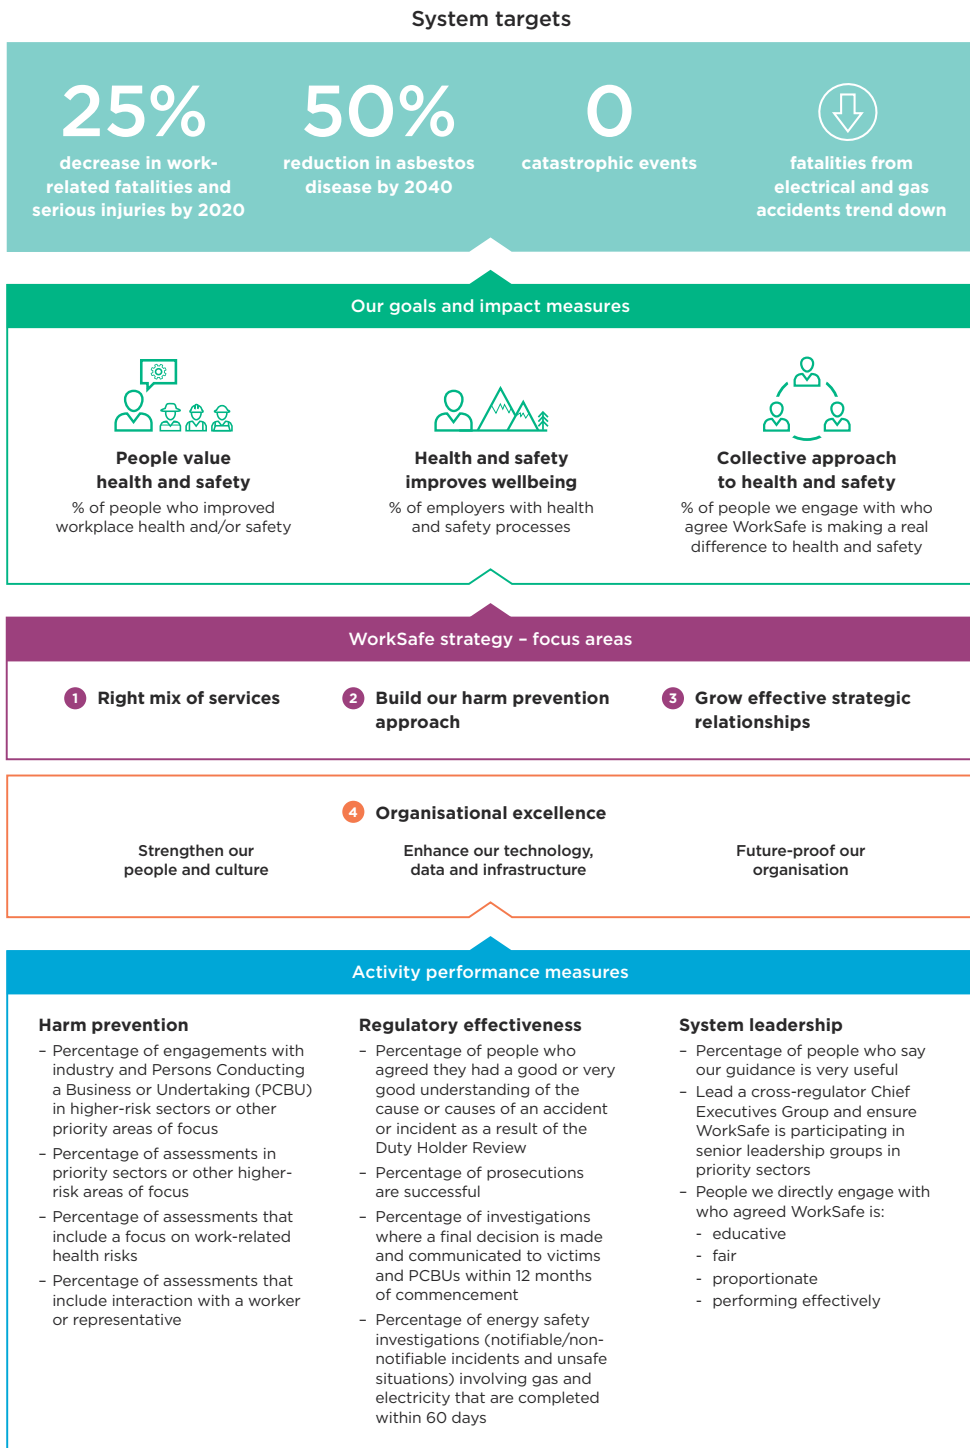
System targets

25%
decrease in work-related fatalities and serious injuries by 2020

50%
reduction in asbestos disease by 2040

0
catastrophic events

fatalities from electrical and gas accidents trend down

Our goals and impact measures

People value health and safety
% of people who improved workplace health and/or safety

Health and safety improves wellbeing
% of employers with health and safety processes

Collective approach to health and safety
% of people we engage with who agree WorkSafe is making a real difference to health and safety

WorkSafe strategy – focus areas

1 Right mix of services

2 Build our harm prevention approach

3 Grow effective strategic relationships

4 Organisational excellence

Strengthen our people and culture

Enhance our technology, data and infrastructure

Future-proof our organisation

Activity performance measures

Harm prevention
– Percentage of engagements with industry and Persons Conducting a Business or Undertaking (PCBU) in higher-risk sectors or other priority areas of focus
– Percentage of assessments in priority sectors or other higher-risk areas of focus
– Percentage of assessments that include a focus on work-related health risks
– Percentage of assessments that include interaction with a worker or representative

Regulatory effectiveness
– Percentage of people who agreed they had a good or very good understanding of the cause or causes of an accident or incident as a result of the Duty Holder Review
– Percentage of prosecutions are successful
– Percentage of investigations where a final decision is made and communicated to victims and PCBUs within 12 months of commencement
– Percentage of energy safety investigations (notifiable/non-notifiable incidents and unsafe situations) involving gas and electricity that are completed within 60 days

System leadership
– Percentage of people who say our guidance is very useful
– Lead a cross-regulator Chief Executives Group and ensure WorkSafe is participating in senior leadership groups in priority sectors
– People we directly engage with who agreed WorkSafe is:
- educative
- fair
- proportionate
- performing effectively